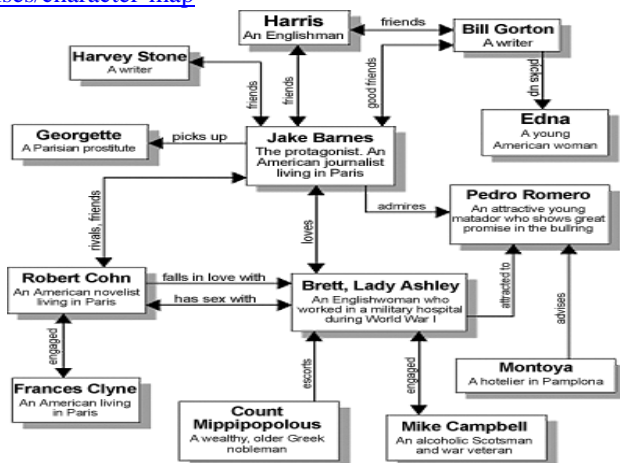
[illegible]es/character-map

Harris
An Englishman

friends

Bill Gorton
A writer

Harvey Stone
A writer

friends

friends

good friends

picks up

Edna
A young American woman

Georgette
A Parisian prostitute

picks up

Jake Barnes
The protagonist. An American journalist living in Paris

rivals, friends

admires

Pedro Romero
An attractive young matador who shows great promise in the bullring

loves

Robert Cohn
An American novelist living in Paris

falls in love with

has sex with

Brett, Lady Ashley
An Englishwoman who worked in a military hospital during World War I

attracted to

advises

engaged

Montoya
A hotelier in Pamplona

Frances Clyne
An American living in Paris

escorts

engaged

Count Mippipopolous
A wealthy, older Greek nobleman

Mike Campbell
An alcoholic Scotsman and war veteran